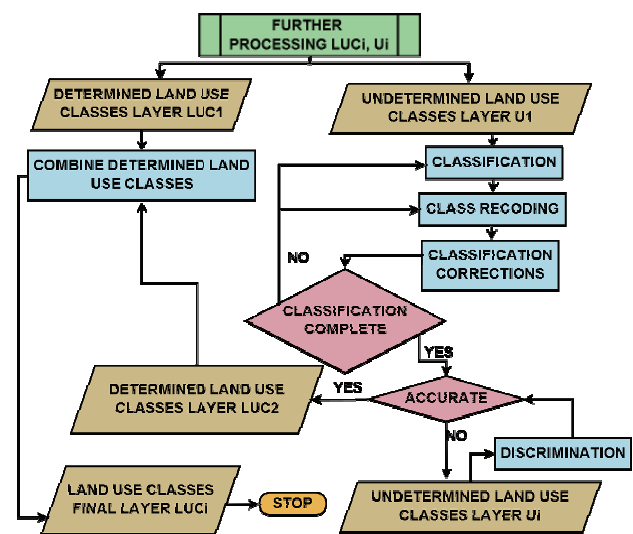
FURTHER PROCESSING LUCi, Ui

DETERMINED LAND USE CLASSES LAYER LUC1

UNDETERMINED LAND USE CLASSES LAYER U1

COMBINE DETERMINED LAND USE CLASSES

CLASSIFICATION

CLASS RECODING

NO

CLASSIFICATION CORRECTIONS

CLASSIFICATION COMPLETE

YES

DETERMINED LAND USE CLASSES LAYER LUC2

YES

ACCURATE

NO

DISCRIMINATION

LAND USE CLASSES FINAL LAYER LUCi

STOP

UNDETERMINED LAND USE CLASSES LAYER Ui